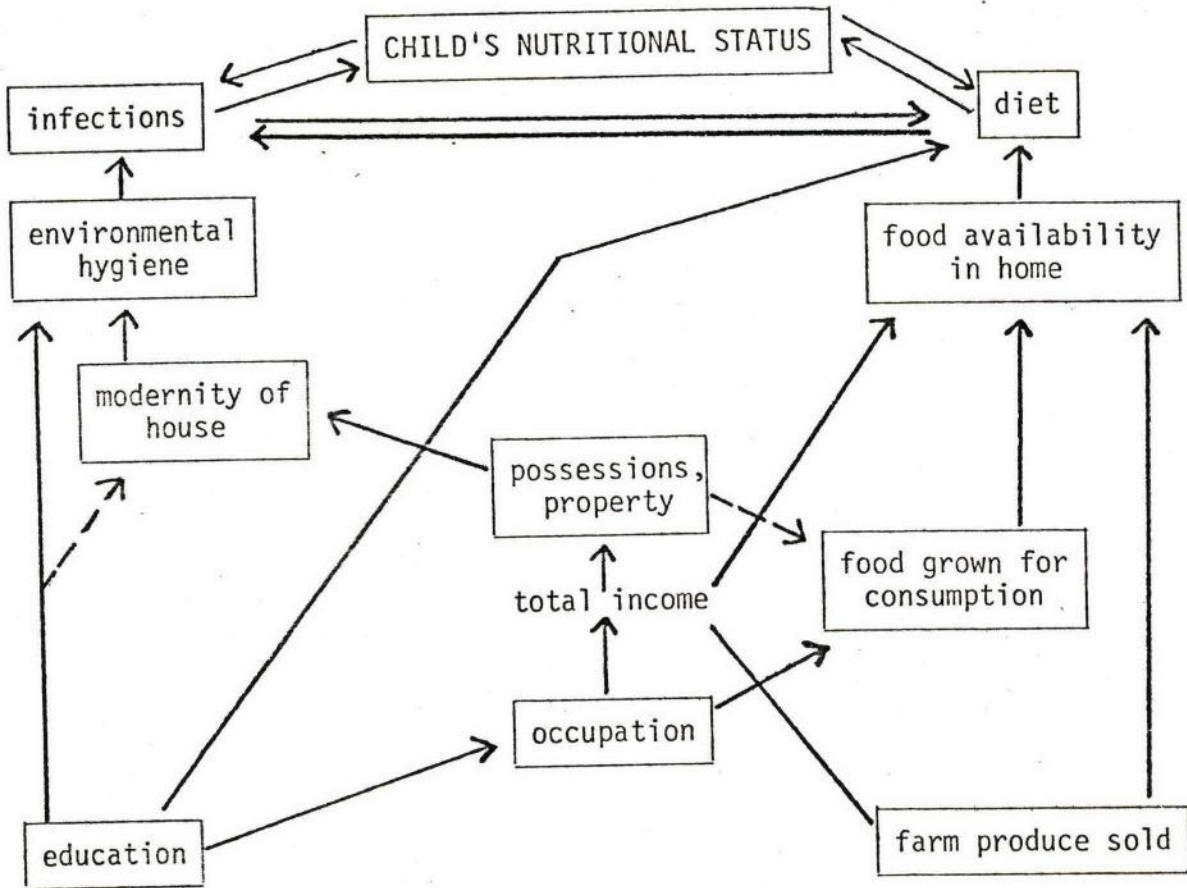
CHILD'S NUTRITIONAL STATUS

infections

diet

environmental hygiene

food availability in home

modernity of house

possessions, property

food grown for consumption

total income

occupation

education

farm produce sold